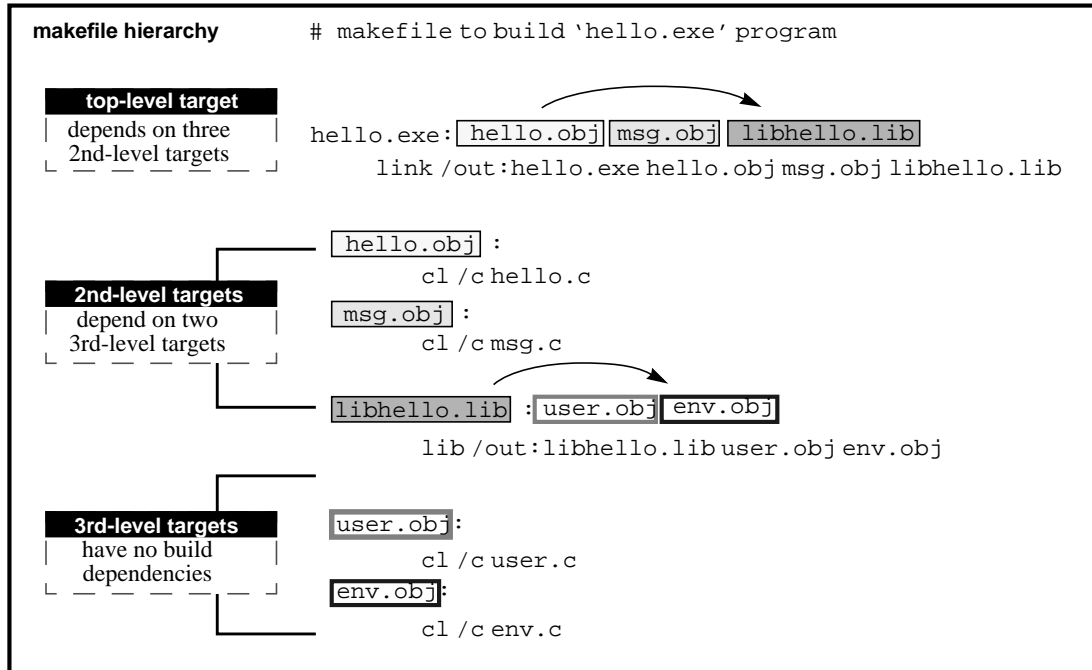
makefile hierarchy

# makefile to build 'hello.exe' program

top-level target
depends on three 2nd-level targets

hello.exe: hello.obj msg.obj libhello.lib
link /out:hello.exe hello.obj msg.obj libhello.lib

2nd-level targets
depend on two 3rd-level targets

hello.obj :
cl /c hello.c

msg.obj :
cl /c msg.c

libhello.lib : user.obj env.obj
lib /out:libhello.lib user.obj env.obj

3rd-level targets
have no build dependencies

user.obj:
cl /c user.c

env.obj:
cl /c env.c